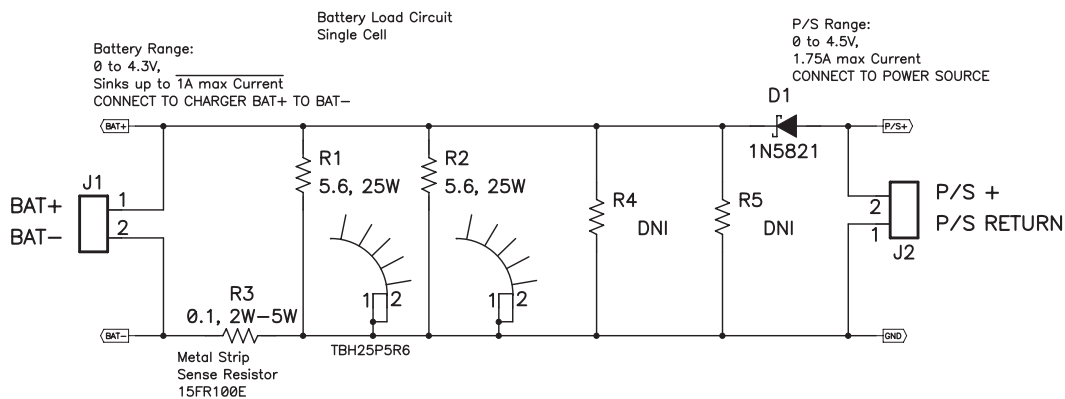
Battery Load Circuit
Single Cell

Battery Range:
0 to 4.3V,
Sinks up to 1A max Current
CONNECT TO CHARGER BAT+ TO BAT−

P/S Range:
0 to 4.5V,
1.75A max Current
CONNECT TO POWER SOURCE

D1
1N5821

BAT+
P/S+

J1
1
2
BAT+
BAT−

R1
5.6, 25W

R2
5.6, 25W

R4
DNI

R5
DNI

2
1
J2
P/S +
P/S RETURN

R3
0.1, 2W−5W

1 2
1 2

BAT−
GND

Metal Strip
Sense Resistor
15FR100E

TBH25P5R6